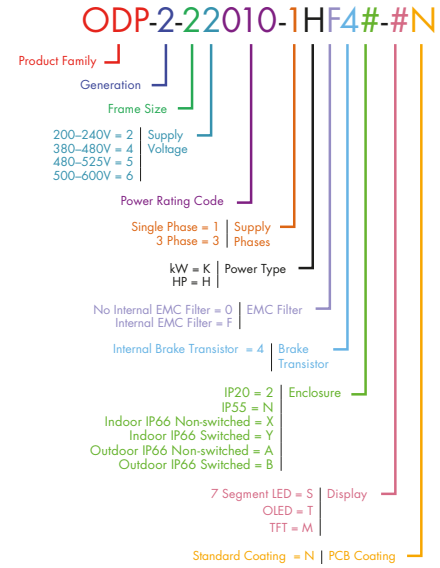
ODP-2-22010-1HF4#-#N

Product Family

Generation

Frame Size

200–240V = 2
380–480V = 4
480–525V = 5
500–600V = 6
Supply Voltage

Power Rating Code

Single Phase = 1
3 Phase = 3
Supply Phases

kW = K
HP = H
Power Type

No Internal EMC Filter = 0
Internal EMC Filter = F
EMC Filter

Internal Brake Transistor = 4
Brake Transistor

IP20 = 2
IP55 = N
Indoor IP66 Non-switched = X
Indoor IP66 Switched = Y
Outdoor IP66 Non-switched = A
Outdoor IP66 Switched = B
Enclosure

7 Segment LED = S
OLED = T
TFT = M
Display

Standard Coating = N
PCB Coating